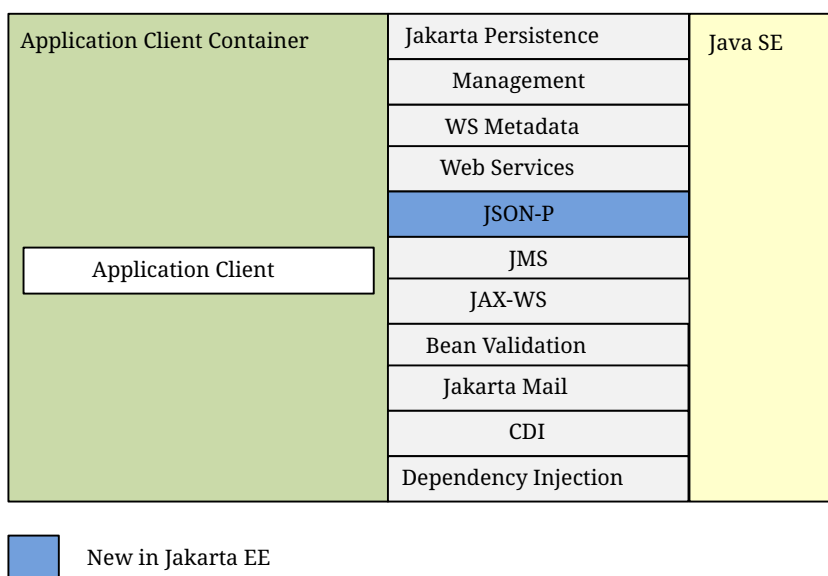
Application Client Container

Application Client

Jakarta Persistence

Management

WS Metadata

Web Services

JSON-P

JMS

JAX-WS

Bean Validation

Jakarta Mail

CDI

Dependency Injection

Java SE

New in Jakarta EE